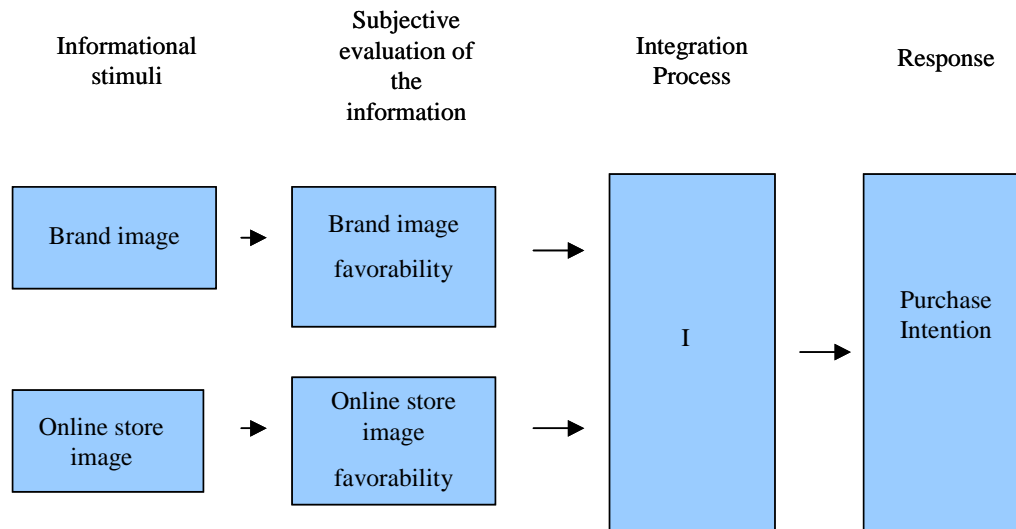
Informational stimuli

Subjective evaluation of the information

Integration Process

Response

Brand image

Brand image favorability

I

Purchase Intention

Online store image

Online store image favorability